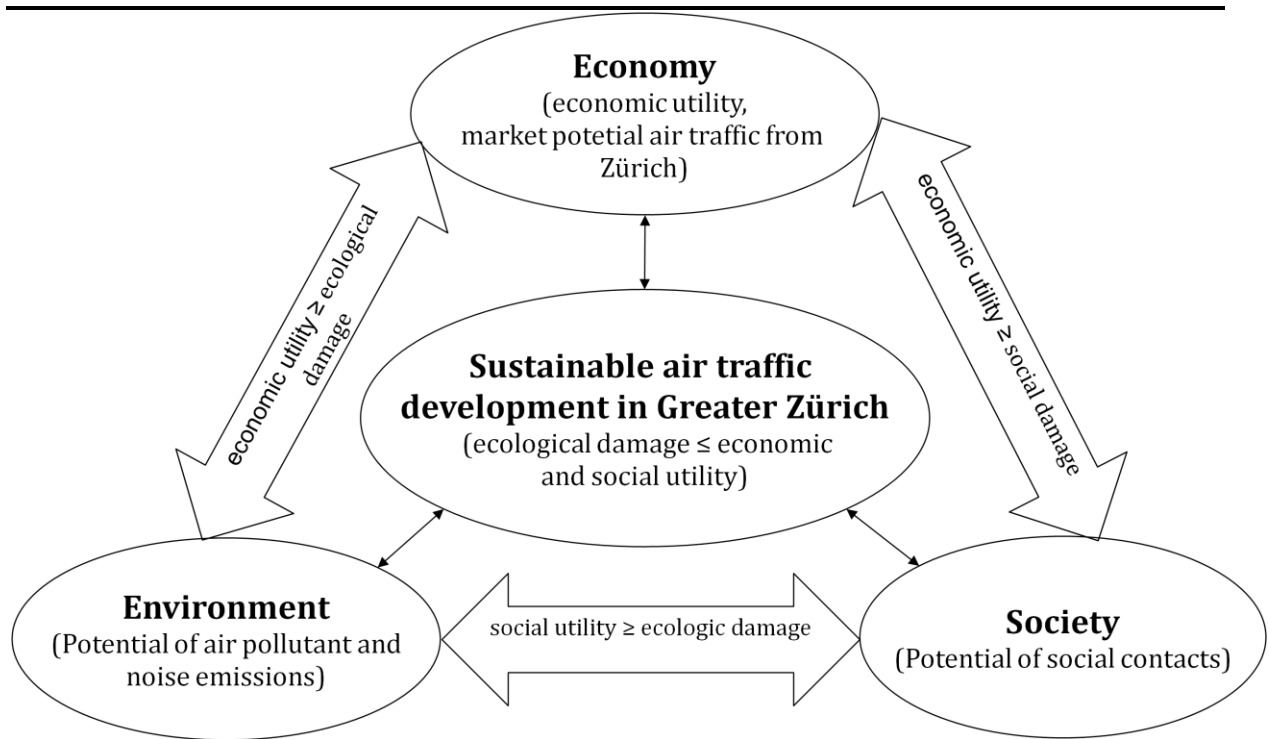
Economy
(economic utility, market potetial air traffic from Zürich)

economic utility ≥ ecological damage

economic utility ≥ social damage

Sustainable air traffic development in Greater Zürich
(ecological damage ≤ economic and social utility)

Environment
(Potential of air pollutant and noise emissions)

social utility ≥ ecologic damage

Society
(Potential of social contacts)